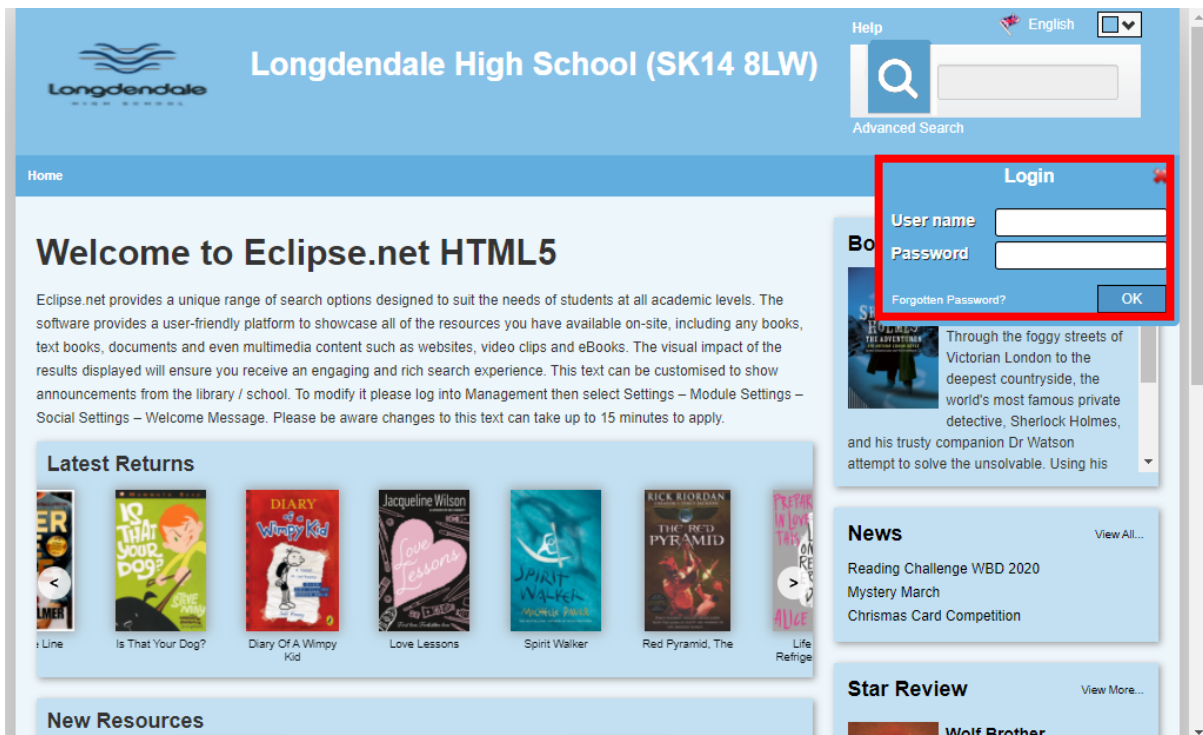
Longdendale HIGH SCHOOL

Longdendale High School (SK14 8LW)

Help

English

Advanced Search

Home

Login

User name

Password

Forgotten Password?

OK

Welcome to Eclipse.net HTML5

Eclipse.net provides a unique range of search options designed to suit the needs of students at all academic levels. The software provides a user-friendly platform to showcase all of the resources you have available on-site, including any books, text books, documents and even multimedia content such as websites, video clips and eBooks. The visual impact of the results displayed will ensure you receive an engaging and rich search experience. This text can be customised to show announcements from the library / school. To modify it please log into Management then select Settings – Module Settings – Social Settings – Welcome Message. Please be aware changes to this text can take up to 15 minutes to apply.

Bo

Through the foggy streets of Victorian London to the deepest countryside, the world's most famous private detective, Sherlock Holmes, and his trusty companion Dr Watson attempt to solve the unsolvable. Using his

Latest Returns

e Line

Is That Your Dog?

Diary Of A Wimpy Kid

Love Lessons

Spirit Walker

Red Pyramid, The

Life Refrige

News

View All...

Reading Challenge WBD 2020

Mystery March

Chrismas Card Competition

Star Review

View More...

Wolf Brother

New Resources